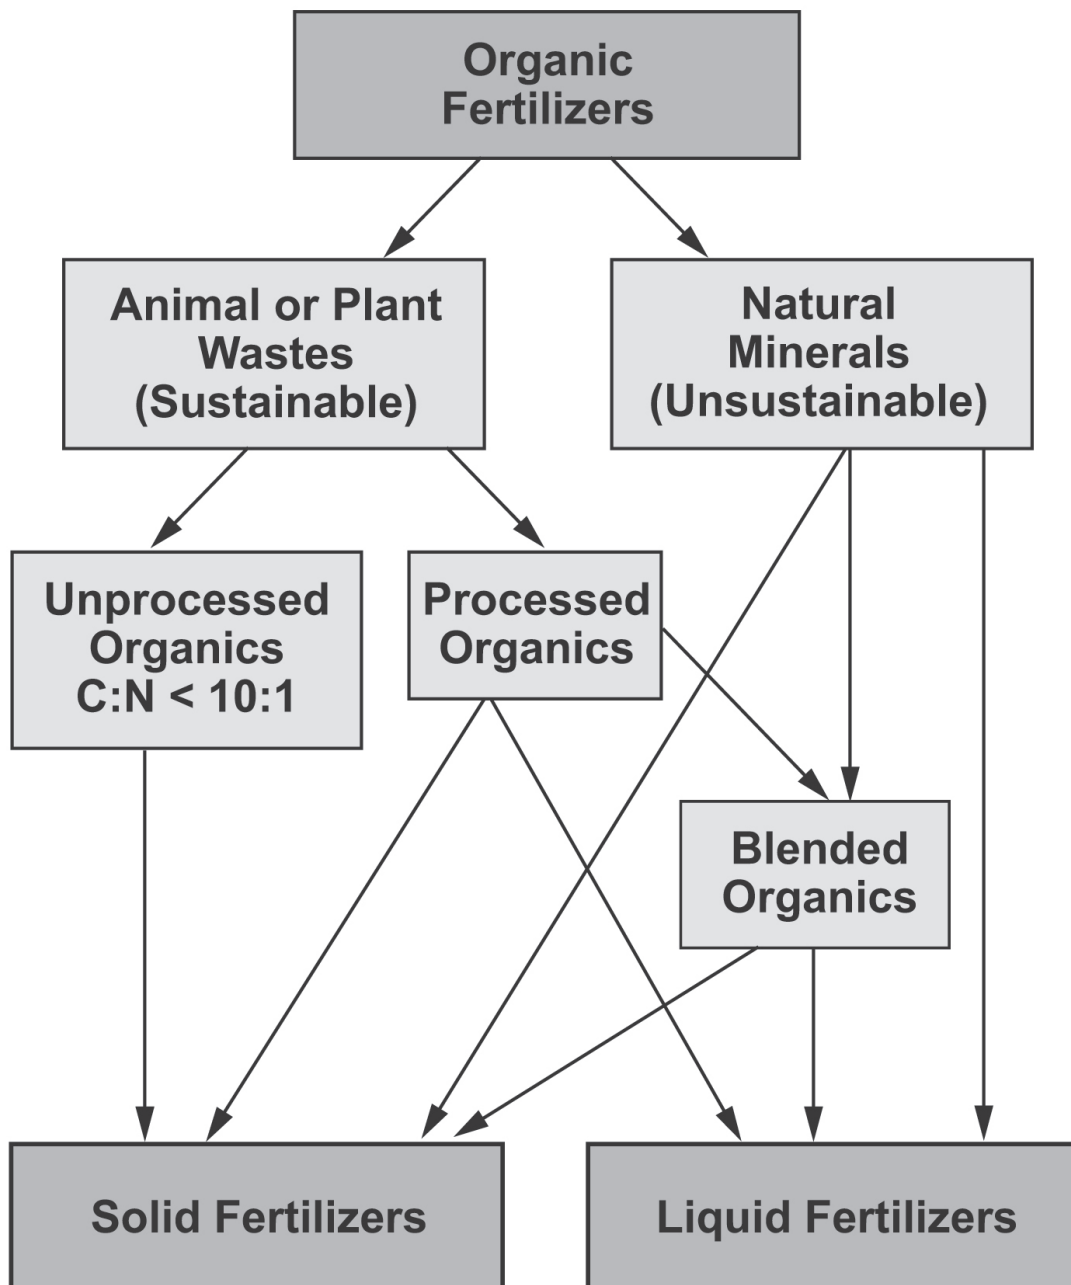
Organic Fertilizers

Animal or Plant Wastes (Sustainable)

Natural Minerals (Unsustainable)

Unprocessed Organics C:N < 10:1

Processed Organics

Blended Organics

Solid Fertilizers

Liquid Fertilizers